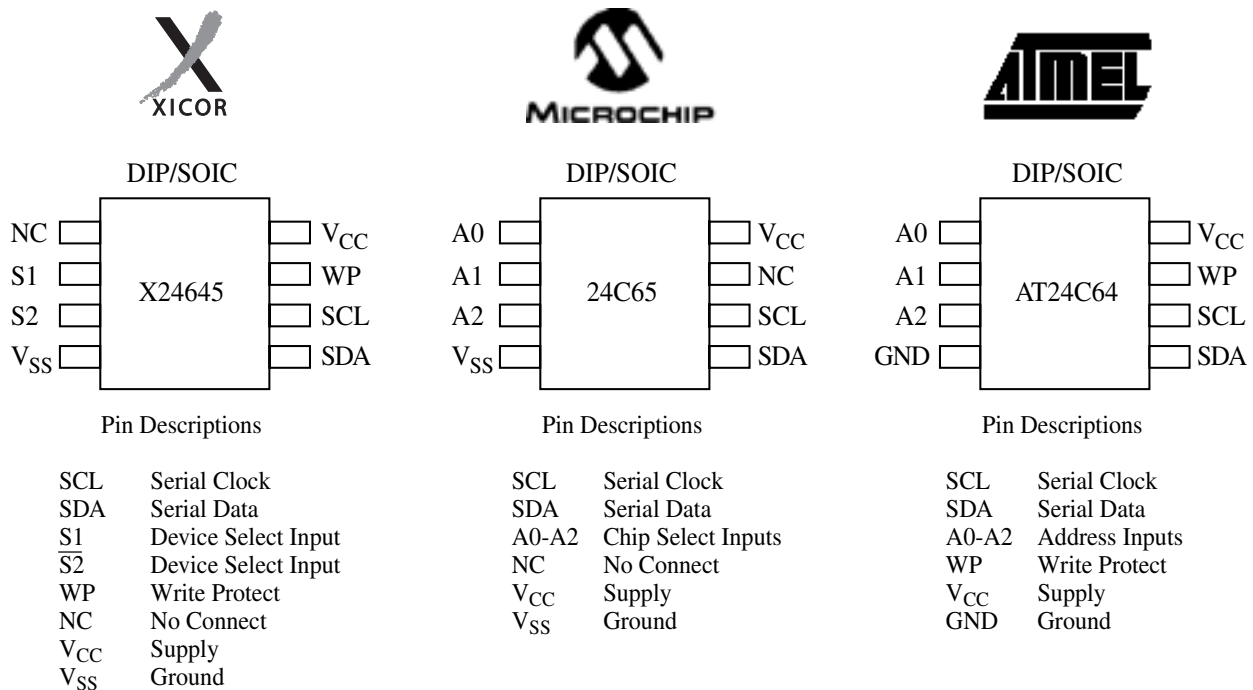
XICOR

DIP/SOIC

NC
S1
S2
$V_{SS}$

X24645

$V_{CC}$
WP
SCL
SDA

Pin Descriptions

| | |
|---|---|
| SCL | Serial Clock |
| SDA | Serial Data |
| S1 | Device Select Input |
| $\overline{S2}$ | Device Select Input |
| WP | Write Protect |
| NC | No Connect |
| $V_{CC}$ | Supply |
| $V_{SS}$ | Ground |

MICROCHIP

DIP/SOIC

A0
A1
A2
$V_{SS}$

24C65

$V_{CC}$
NC
SCL
SDA

Pin Descriptions

| | |
|---|---|
| SCL | Serial Clock |
| SDA | Serial Data |
| A0-A2 | Chip Select Inputs |
| NC | No Connect |
| $V_{CC}$ | Supply |
| $V_{SS}$ | Ground |

ATMEL

DIP/SOIC

A0
A1
A2
GND

AT24C64

$V_{CC}$
WP
SCL
SDA

Pin Descriptions

| | |
|---|---|
| SCL | Serial Clock |
| SDA | Serial Data |
| A0-A2 | Address Inputs |
| WP | Write Protect |
| $V_{CC}$ | Supply |
| GND | Ground |